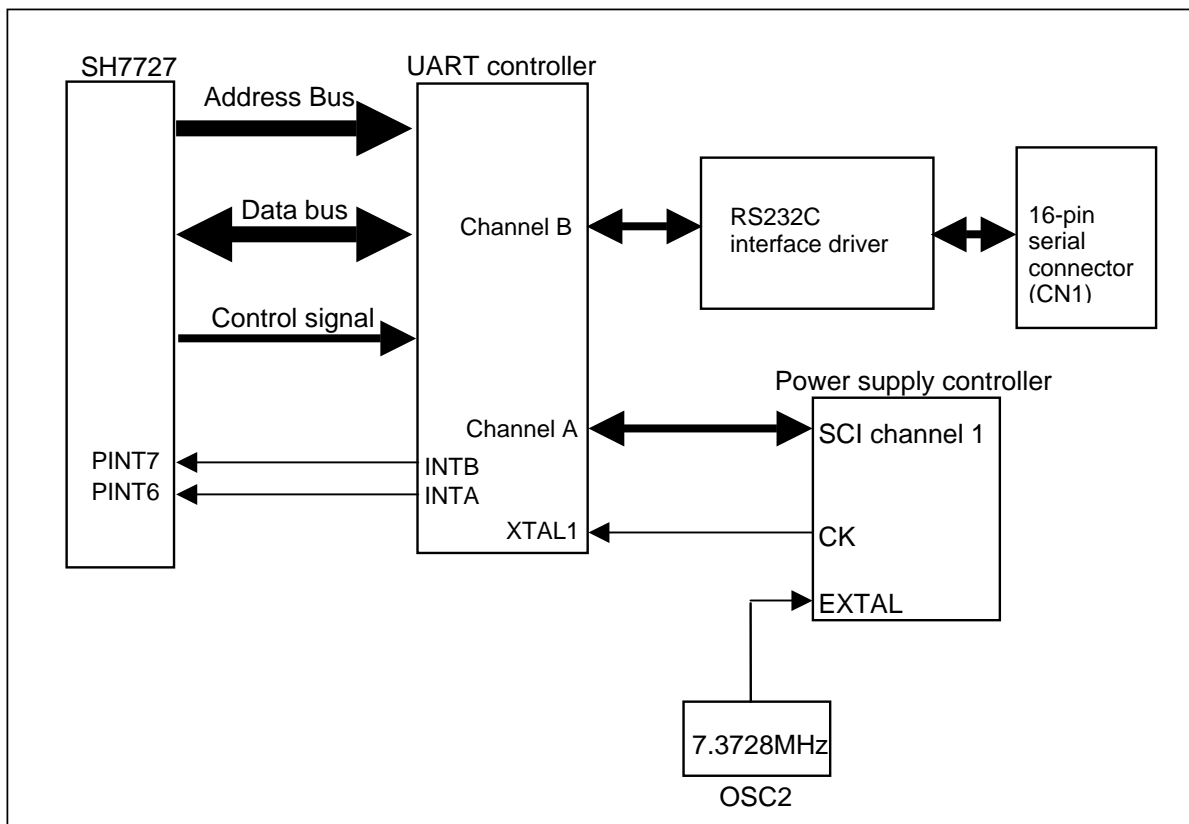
SH7727

UART controller

Address Bus

Data bus

Channel B

RS232C interface driver

16-pin serial connector (CN1)

Control signal

Power supply controller

Channel A

SCI channel 1

PINT7

INTB

PINT6

INTA

XTAL1

CK

EXTAL

7.3728MHz

OSC2